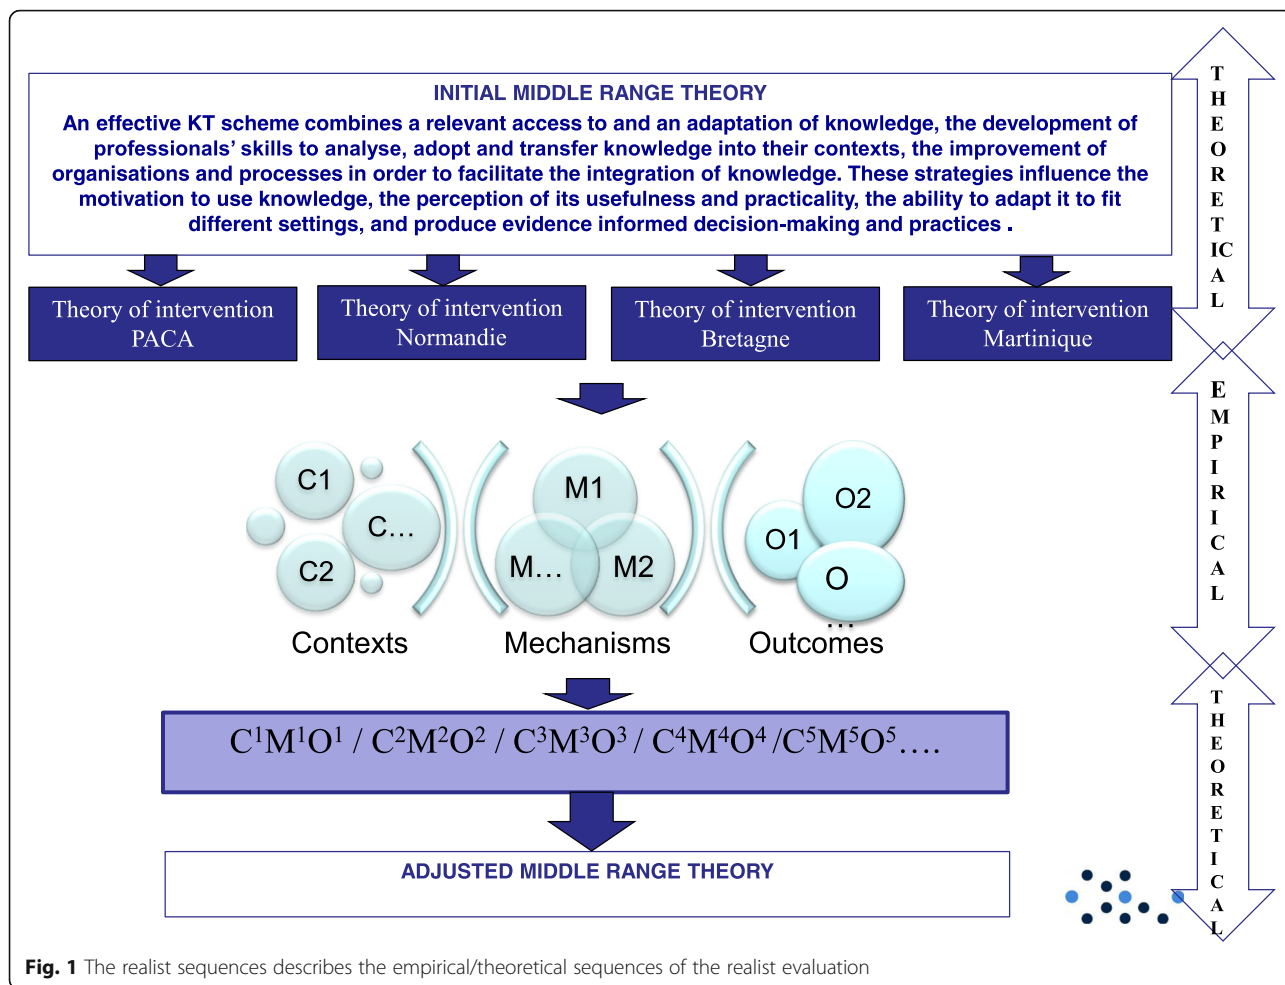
INITIAL MIDDLE RANGE THEORY

An effective KT scheme combines a relevant access to and an adaptation of knowledge, the development of professionals' skills to analyse, adopt and transfer knowledge into their contexts, the improvement of organisations and processes in order to facilitate the integration of knowledge. These strategies influence the motivation to use knowledge, the perception of its usefulness and practicality, the ability to adapt it to fit different settings, and produce evidence informed decision-making and practices .

THEORETICAL

Theory of intervention PACA

Theory of intervention Normandie

Theory of intervention Bretagne

Theory of intervention Martinique

EMPIRICAL

C1

C…

C2

M1

M…

M2

O2

O1

O …

Contexts

Mechanisms

Outcomes

$C^1M^1O^1$ / $C^2M^2O^2$ / $C^3M^3O^3$ / $C^4M^4O^4$ /$C^5M^5O^5$….

THEORETICAL

ADJUSTED MIDDLE RANGE THEORY

Fig. 1 The realist sequences describes the empirical/theoretical sequences of the realist evaluation